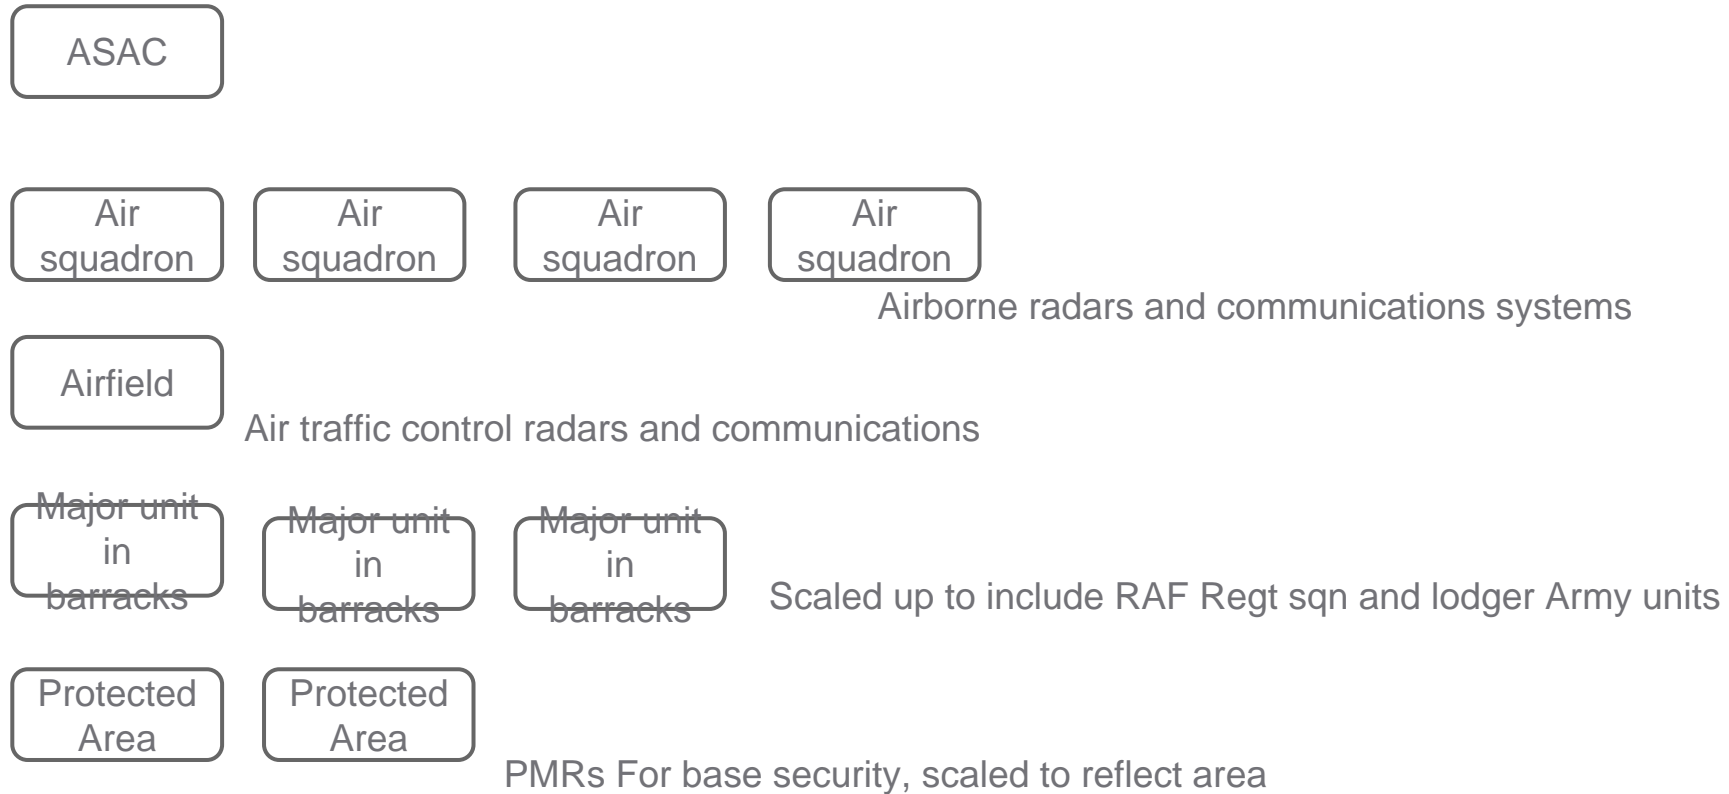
ASAC

Air squadron

Air squadron

Air squadron

Air squadron

Airborne radars and communications systems

Airfield

Air traffic control radars and communications

Major unit in barracks

Major unit in barracks

Major unit in barracks

Scaled up to include RAF Regt sqn and lodger Army units

Protected Area

Protected Area

PMRs For base security, scaled to reflect area